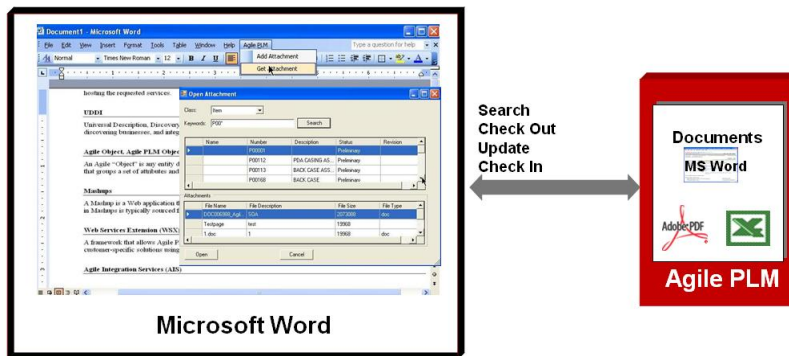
Document1 - Microsoft Word

File Edit View Insert Format Tools Table Window Help Agile PLM

Type a question for help

Normal Times New Roman 12

Add Attachment
Get Attachment

hosting the requested services.

UDDI

Universal Description, Discovery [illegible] discovering businesses, and integ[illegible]

Agile Object, Agile PLM Obje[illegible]

An Agile "Object" is any entity d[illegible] that groups a set of attributes and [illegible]

Mashups

A Mashup is a Web application th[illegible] in Mashups is typically sourced f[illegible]

Web Services Extension (WSX)

A framework that allows Agile P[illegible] customer-specific solutions using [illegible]

Agile Integration Services (AIS)

Open Attachment

Class: Item

Keywords: P00*

Search

| Name | Number | Description | Status | Revision |
|---|---|---|---|---|
| | P00001 | | Preliminary | |
| | P00112 | PDA CASING AS... | Preliminary | |
| | P00113 | BACK CASE ASS... | Preliminary | |
| | P00168 | BACK CASE | Preliminary | |

Attachments

| File Name | File Description | File Size | File Type |
|---|---|---|---|
| DOC000088_Agil... | SDA | 2073088 | doc |
| Textpage | test | 19968 | |
| 1.doc | 1 | 19968 | doc |

Open Cancel

Microsoft Word

Search
Check Out
Update
Check In

Documents
MS Word

Adobe PDF

Agile PLM